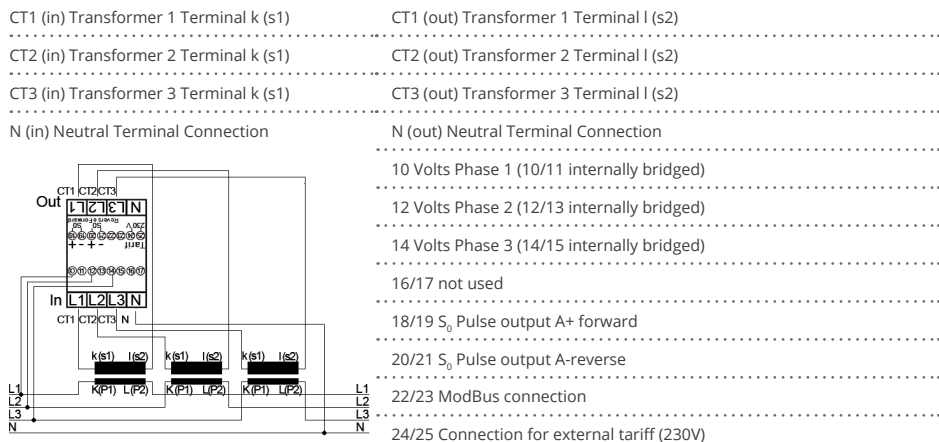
CT1 (in) Transformer 1 Terminal k (s1)
CT2 (in) Transformer 2 Terminal k (s1)
CT3 (in) Transformer 3 Terminal k (s1)
N (in) Neutral Terminal Connection

CT1 (out) Transformer 1 Terminal l (s2)
CT2 (out) Transformer 2 Terminal l (s2)
CT3 (out) Transformer 3 Terminal l (s2)
N (out) Neutral Terminal Connection
10 Volts Phase 1 (10/11 internally bridged)
12 Volts Phase 2 (12/13 internally bridged)
14 Volts Phase 3 (14/15 internally bridged)
16/17 not used
18/19 $S_0$ Pulse output A+ forward
20/21 $S_0$ Pulse output A-reverse
22/23 ModBus connection
24/25 Connection for external tariff (230V)

CT1 CT2 CT3
Out L1 L2 L3 N
Rovers forward
S0 S0
230V
Tarif
+ - + -
In L1 L2 L3 N
CT1 CT2 CT3 N
k(s1) l(s2) k(s1) l(s2) k(s1) l(s2)
K(P1) L(P2) K(P1) L(P2) K(P1) L(P2)
L1
L2
L3
N
L1
L2
L3
N